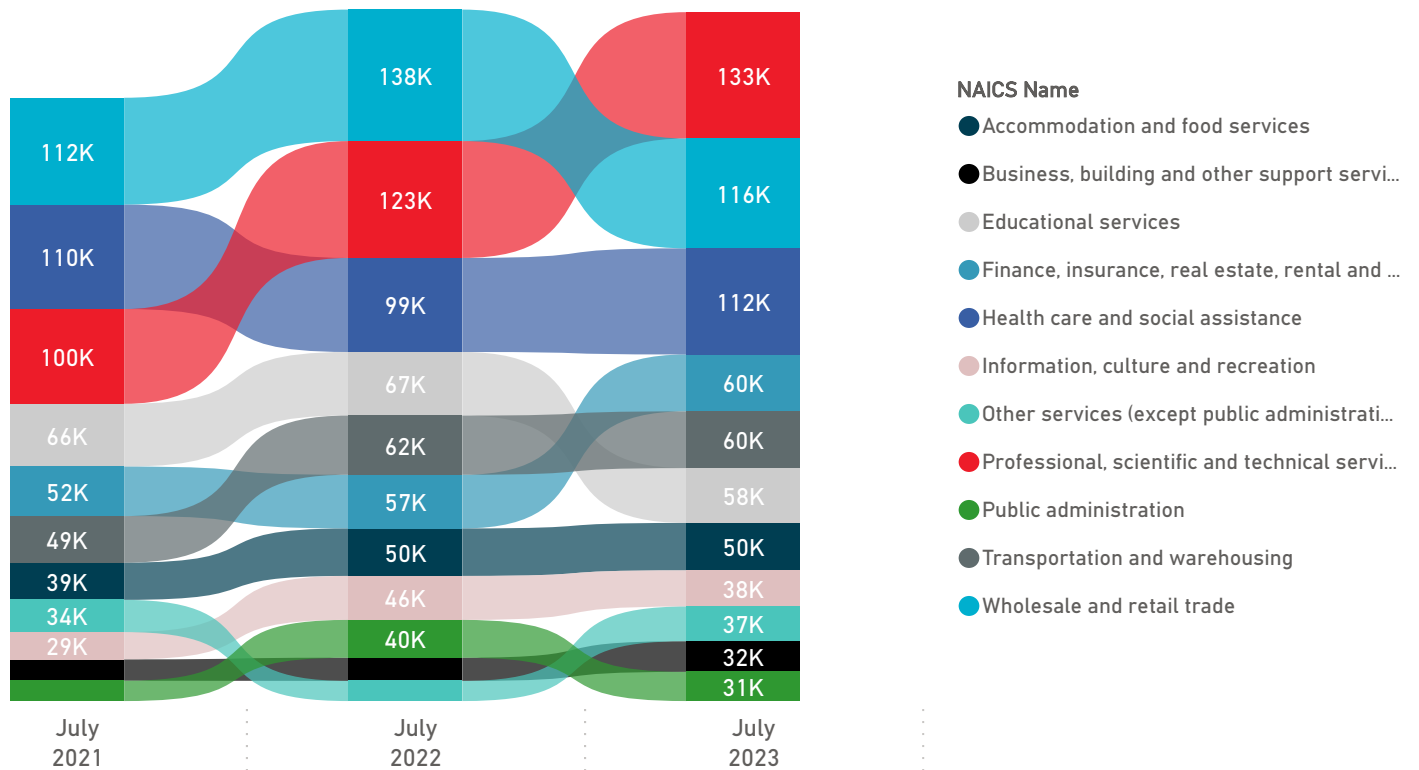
112K
110K
100K
66K
52K
49K
39K
34K
29K

138K
123K
99K
67K
62K
57K
50K
46K
40K

133K
116K
112K
60K
60K
58K
50K
38K
37K
32K
31K

July 2021
July 2022
July 2023

NAICS Name
Accommodation and food services
Business, building and other support servi...
Educational services
Finance, insurance, real estate, rental and ...
Health care and social assistance
Information, culture and recreation
Other services (except public administrati...
Professional, scientific and technical servi...
Public administration
Transportation and warehousing
Wholesale and retail trade